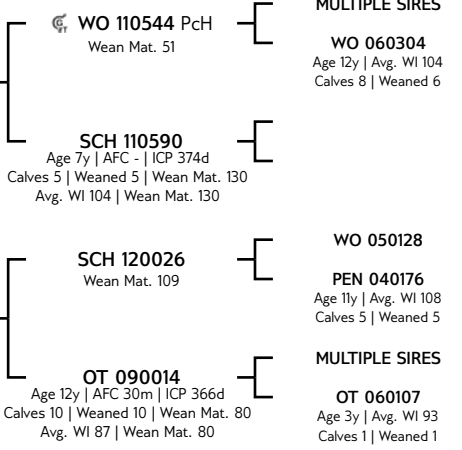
WO 110544 PcH
Wean Mat. 51

MULTIPLE SIRES

WO 060304
Age 12y | Avg. WI 104
Calves 8 | Weaned 6

SCH 110590
Age 7y | AFC - | ICP 374d
Calves 5 | Weaned 5 | Wean Mat. 130
Avg. WI 104 | Wean Mat. 130

SCH 120026
Wean Mat. 109

WO 050128

PEN 040176
Age 11y | Avg. WI 108
Calves 5 | Weaned 5

OT 090014
Age 12y | AFC 30m | ICP 366d
Calves 10 | Weaned 10 | Wean Mat. 80
Avg. WI 87 | Wean Mat. 80

MULTIPLE SIRES

OT 060107
Age 3y | Avg. WI 93
Calves 1 | Weaned 1